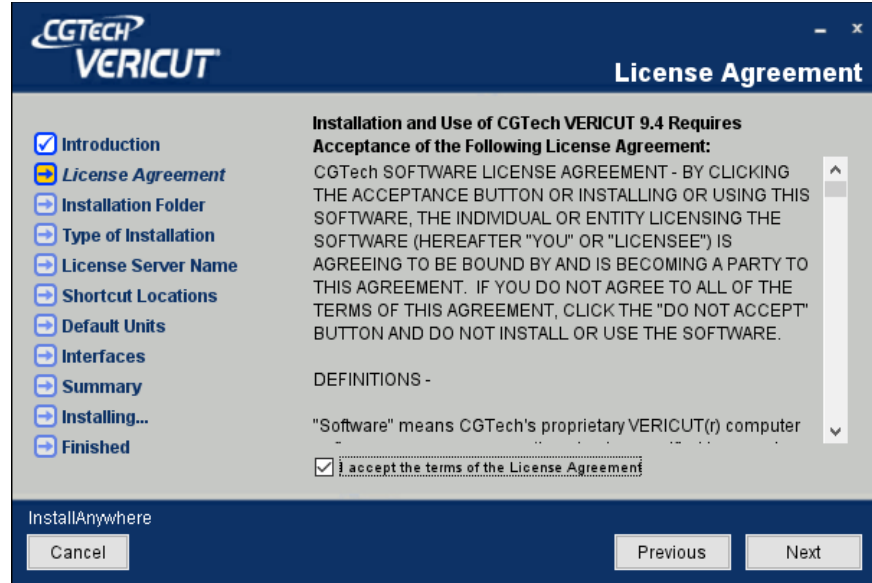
CGTECH
VERICUT

License Agreement

Introduction
License Agreement
Installation Folder
Type of Installation
License Server Name
Shortcut Locations
Default Units
Interfaces
Summary
Installing...
Finished

Installation and Use of CGTech VERICUT 9.4 Requires Acceptance of the Following License Agreement:

CGTech SOFTWARE LICENSE AGREEMENT - BY CLICKING THE ACCEPTANCE BUTTON OR INSTALLING OR USING THIS SOFTWARE, THE INDIVIDUAL OR ENTITY LICENSING THE SOFTWARE (HEREAFTER "YOU" OR "LICENSEE") IS AGREEING TO BE BOUND BY AND IS BECOMING A PARTY TO THIS AGREEMENT. IF YOU DO NOT AGREE TO ALL OF THE TERMS OF THIS AGREEMENT, CLICK THE "DO NOT ACCEPT" BUTTON AND DO NOT INSTALL OR USE THE SOFTWARE.

DEFINITIONS -

"Software" means CGTech's proprietary VERICUT(r) computer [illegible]

I accept the terms of the License Agreement

InstallAnywhere

Cancel

Previous

Next